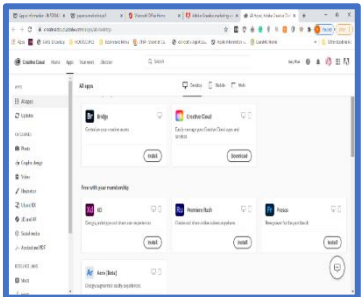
Creative Cloud
All apps
Desktop Mobile Web
Br Bridge
Centralize your creative assets
Install
Creative Cloud
Easily manage your Creative Cloud apps and services
Download
Free with your membership
XD
Design, prototype and share user experiences
Install
Ru Premiere Rush
Create and share online videos anywhere
Install
Fr Fresco
New power for the pencil brush
Install
Aero (Beta)
Design augmented reality experiences
Install
Apps
All apps
Updates
Photo
Graphic design
Video
Illustration
UI and UX
3D and AR
Social media
Acrobat and PDF